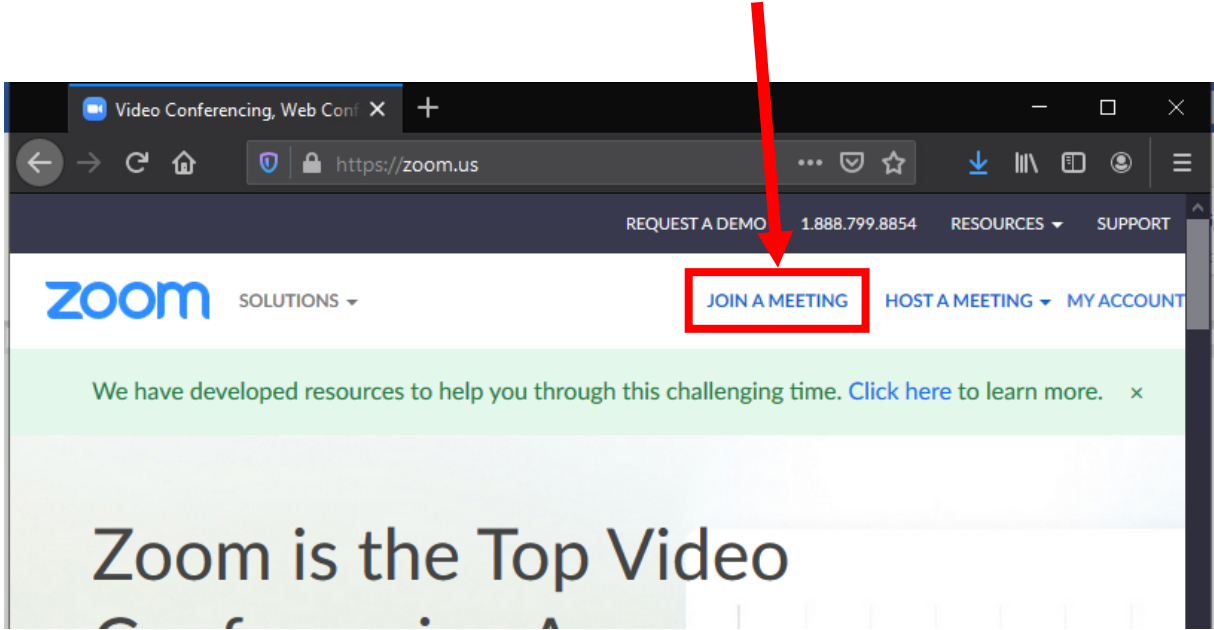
Video Conferencing, Web Conf

https://zoom.us

REQUEST A DEMO 1.888.799.8854 RESOURCES SUPPORT

zoom SOLUTIONS JOIN A MEETING HOST A MEETING MY ACCOUNT

We have developed resources to help you through this challenging time. Click here to learn more. ×

Zoom is the Top Video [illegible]